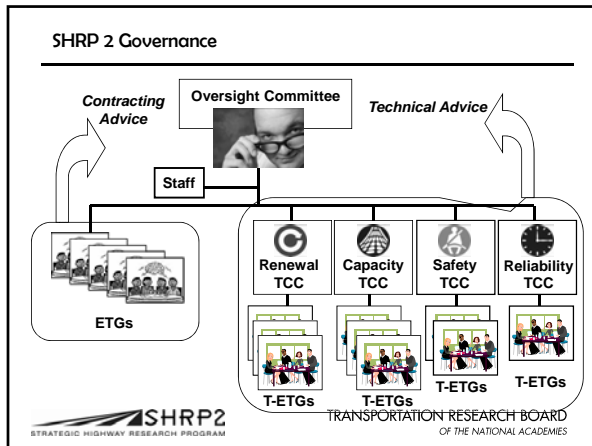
SHRP 2 Governance

Contracting Advice

Oversight Committee

Technical Advice

Staff

ETGs

Renewal TCC

Capacity TCC

Safety TCC

Reliability TCC

T-ETGs

T-ETGs

T-ETGs

T-ETGs

SHRP2
STRATEGIC HIGHWAY RESEARCH PROGRAM

TRANSPORTATION RESEARCH BOARD
OF THE NATIONAL ACADEMIES